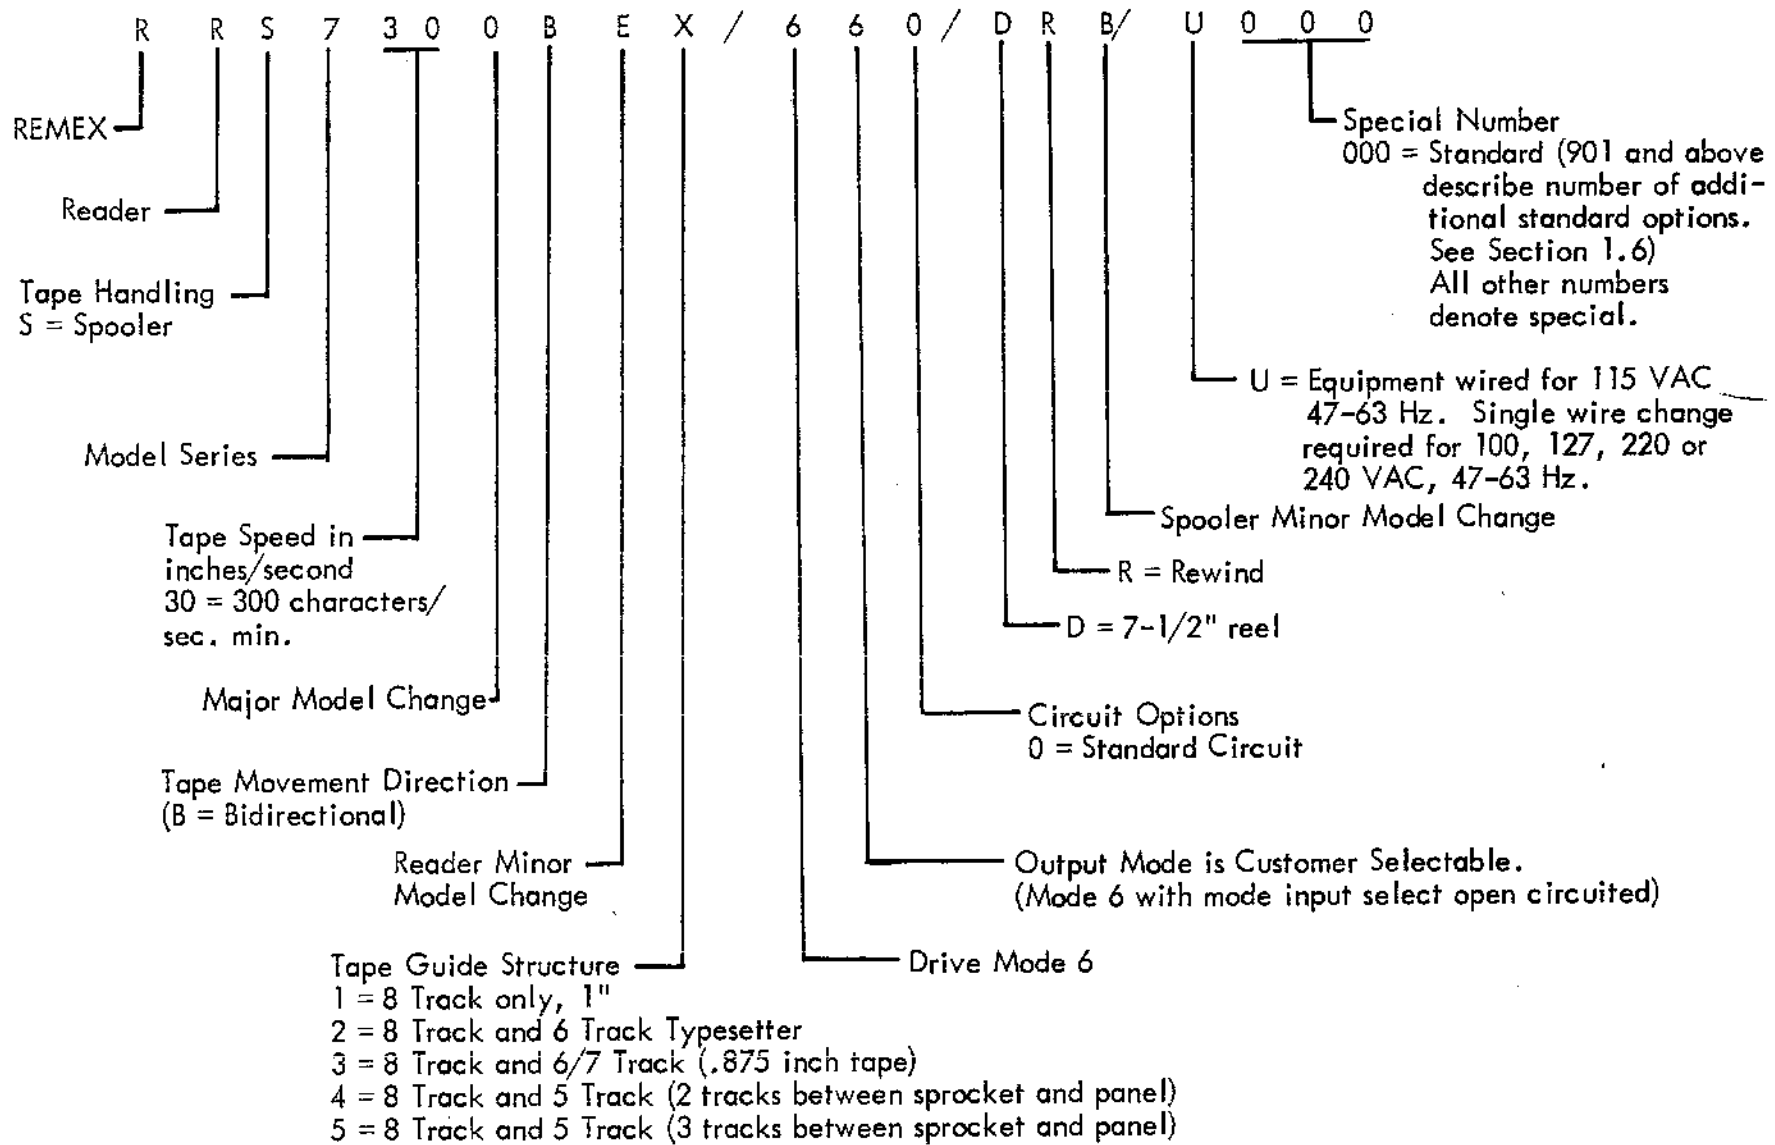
R R S 7 3 0 0 B E X / 6 6 0 / D R B/ U 0 0 0

REMEX

Reader

Tape Handling
S = Spooler

Model Series

Tape Speed in inches/second
30 = 300 characters/ sec. min.

Major Model Change

Tape Movement Direction
(B = Bidirectional)

Reader Minor Model Change

Tape Guide Structure
1 = 8 Track only, 1"
2 = 8 Track and 6 Track Typesetter
3 = 8 Track and 6/7 Track (.875 inch tape)
4 = 8 Track and 5 Track (2 tracks between sprocket and panel)
5 = 8 Track and 5 Track (3 tracks between sprocket and panel)

Special Number
000 = Standard (901 and above describe number of additional standard options. See Section 1.6)
All other numbers denote special.

U = Equipment wired for 115 VAC 47-63 Hz. Single wire change required for 100, 127, 220 or 240 VAC, 47-63 Hz.

Spooler Minor Model Change

R = Rewind

D = 7-1/2" reel

Circuit Options
0 = Standard Circuit

Output Mode is Customer Selectable.
(Mode 6 with mode input select open circuited)

Drive Mode 6